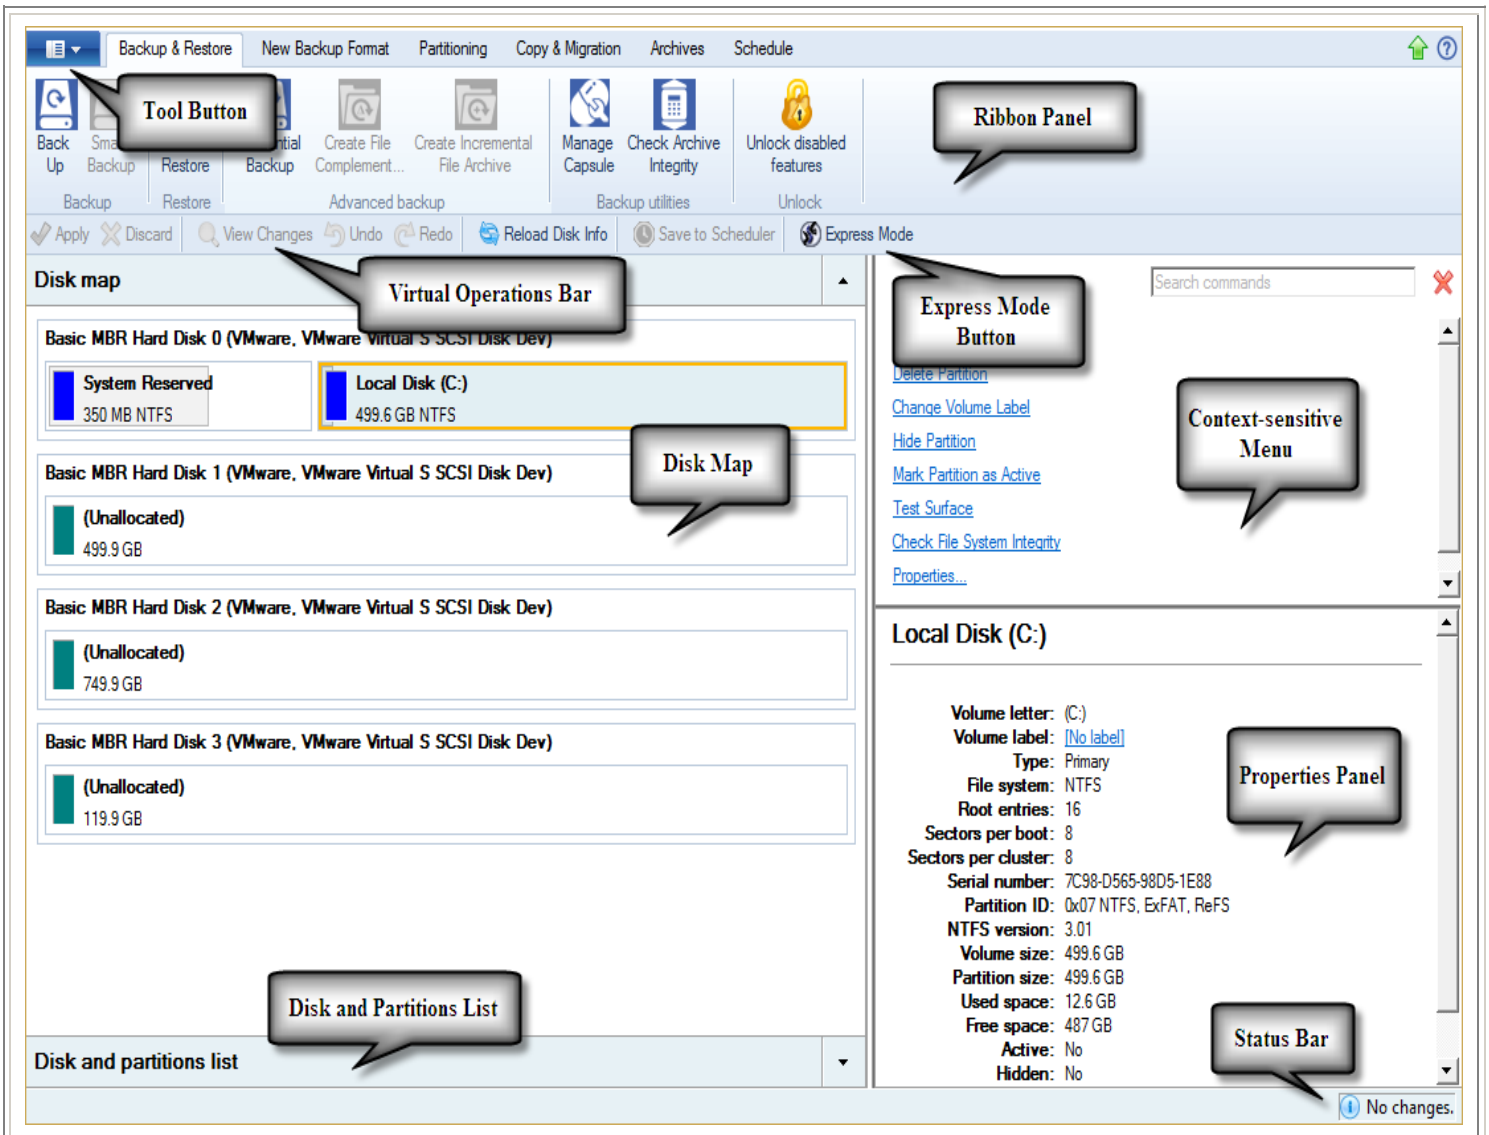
Backup & Restore New Backup Format Partitioning Copy & Migration Archives Schedule

Tool Button

Back Up Sma Backup Restore tial Backup Create File Complement... Create Incremental File Archive Manage Capsule Check Archive Integrity Unlock disabled features

Ribbon Panel

Backup Restore Advanced backup Backup utilities Unlock

Apply Discard View Changes Undo Redo Reload Disk Info Save to Scheduler Express Mode

Disk map

Virtual Operations Bar

Express Mode Button

Search commands

Basic MBR Hard Disk 0 (VMware, VMware Virtual S SCSI Disk Dev)

System Reserved
350 MB NTFS

Local Disk (C:)
499.6 GB NTFS

Delete Partition
Change Volume Label
Hide Partition
Mark Partition as Active
Test Surface
Check File System Integrity
Properties...

Context-sensitive Menu

Disk Map

Basic MBR Hard Disk 1 (VMware, VMware Virtual S SCSI Disk Dev)

(Unallocated)
499.9 GB

Basic MBR Hard Disk 2 (VMware, VMware Virtual S SCSI Disk Dev)

(Unallocated)
749.9 GB

Basic MBR Hard Disk 3 (VMware, VMware Virtual S SCSI Disk Dev)

(Unallocated)
119.9 GB

Local Disk (C:)

Volume letter: (C:)
Volume label: [No label]
Type: Primary
File system: NTFS
Root entries: 16
Sectors per boot: 8
Sectors per cluster: 8
Serial number: 7C98-D565-98D5-1E88
Partition ID: 0x07 NTFS, ExFAT, ReFS
NTFS version: 3.01
Volume size: 499.6 GB
Partition size: 499.6 GB
Used space: 12.6 GB
Free space: 487 GB
Active: No
Hidden: No

Properties Panel

Disk and Partitions List

Status Bar

Disk and partitions list

No changes.